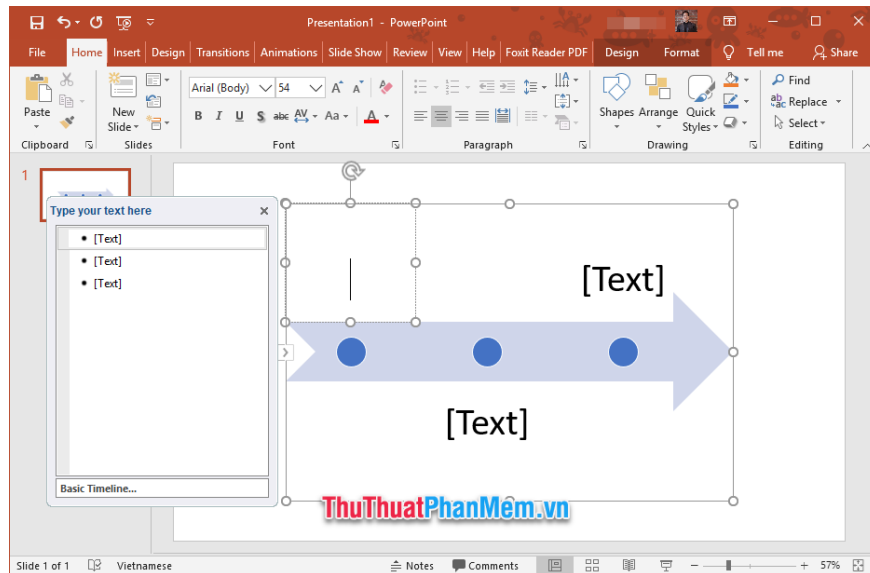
Presentation1 - PowerPoint

File Home Insert Design Transitions Animations Slide Show Review View Help Foxit Reader PDF Design Format Tell me Share

Paste
Clipboard
New Slide
Slides
Arial (Body) 54
B I U S abc AV Aa A
Font
Paragraph
Shapes Arrange Quick Styles
Drawing
Find
Replace
Select
Editing

1

Type your text here
[Text]
[Text]
[Text]
Basic Timeline...

[Text]
[Text]

ThuThuatPhanMem.vn

Slide 1 of 1 Vietnamese Notes Comments 57%